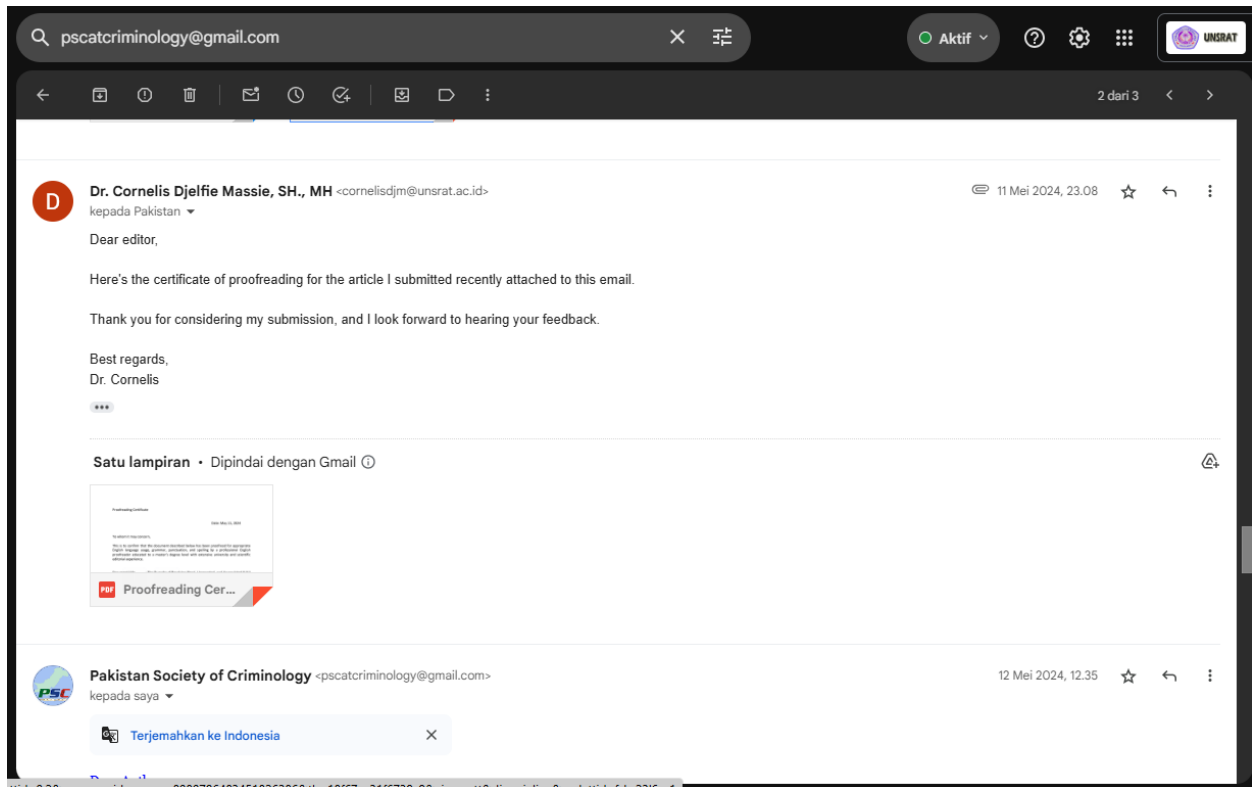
pscatcriminology@gmail.com

Aktif

UNSRAT

2 dari 3

D

Dr. Cornelis Djelfie Massie, SH., MH <cornelisdjm@unsrat.ac.id>
kepada Pakistan

11 Mei 2024, 23.08

Dear editor,

Here's the certificate of proofreading for the article I submitted recently attached to this email.

Thank you for considering my submission, and I look forward to hearing your feedback.

Best regards,
Dr. Cornelis

Satu lampiran • Dipindai dengan Gmail

Proofreading Certificate

PDF Proofreading Cer...

PSC

Pakistan Society of Criminology <pscatcriminology@gmail.com>
kepada saya

12 Mei 2024, 12.35

Terjemahkan ke Indonesia

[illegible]